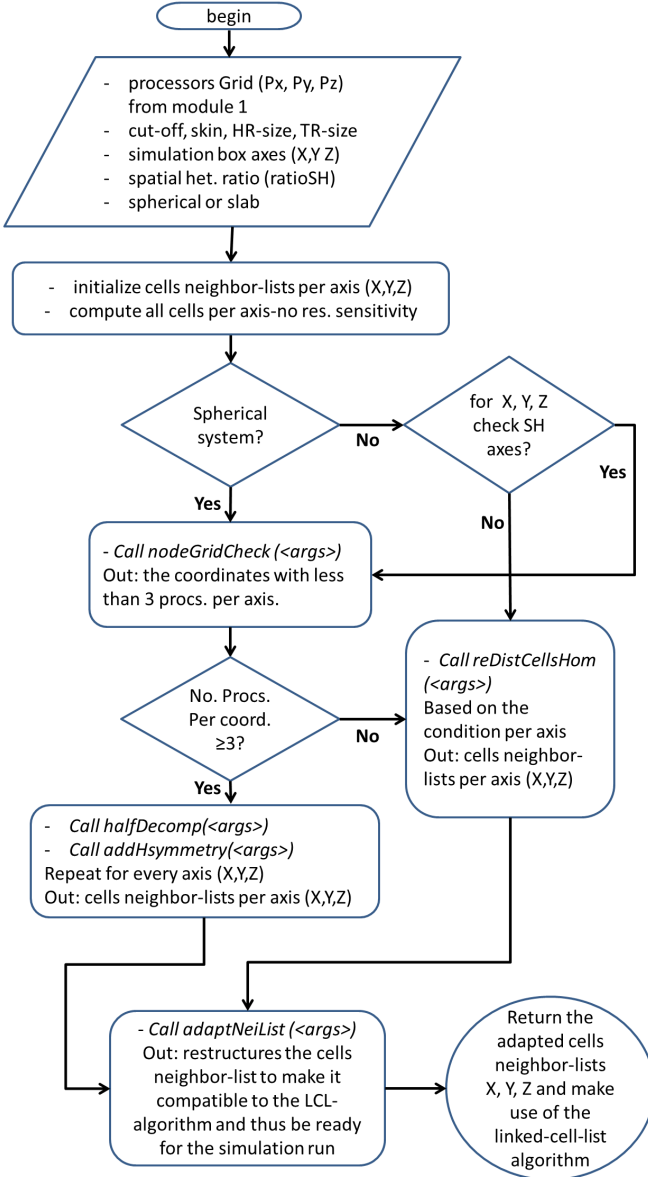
begin

- processors Grid (Px, Py, Pz) from module 1
- cut-off, skin, HR-size, TR-size
- simulation box axes (X,Y Z)
- spatial het. ratio (ratioSH)
- spherical or slab

- initialize cells neighbor-lists per axis (X,Y,Z)
- compute all cells per axis-no res. sensitivity

Spherical system?

No

for X, Y, Z check SH axes?

Yes

Yes

No

- Call nodeGridCheck (<args>)
Out: the coordinates with less than 3 procs. per axis.

- Call reDistCellsHom (<args>)
Based on the condition per axis
Out: cells neighbor-lists per axis (X,Y,Z)

No. Procs. Per coord. ≥3?

No

Yes

- Call halfDecomp(<args>)
- Call addHsymmetry(<args>)
Repeat for every axis (X,Y,Z)
Out: cells neighbor-lists per axis (X,Y,Z)

- Call adaptNeiList (<args>)
Out: restructures the cells neighbor-list to make it compatible to the LCL-algorithm and thus be ready for the simulation run

Return the adapted cells neighbor-lists X, Y, Z and make use of the linked-cell-list algorithm